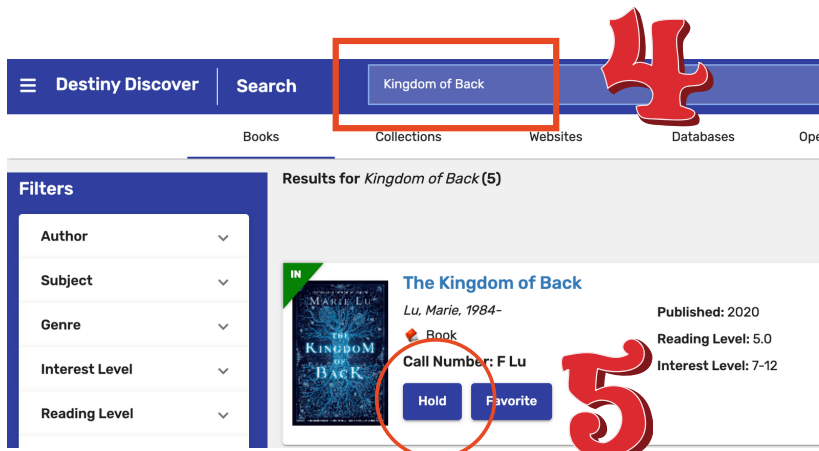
Destiny Discover | Search

Kingdom of Back

4

Books Collections Websites Databases Ope

Filters

Author

Subject

Genre

Interest Level

Reading Level

Results for *Kingdom of Back* (5)

IN

MARIE LU

THE KINGDOM OF BACK

The Kingdom of Back

Lu, Marie, 1984-

Book

Call Number: F Lu

Hold

Favorite

Published: 2020

Reading Level: 5.0

Interest Level: 7-12

5